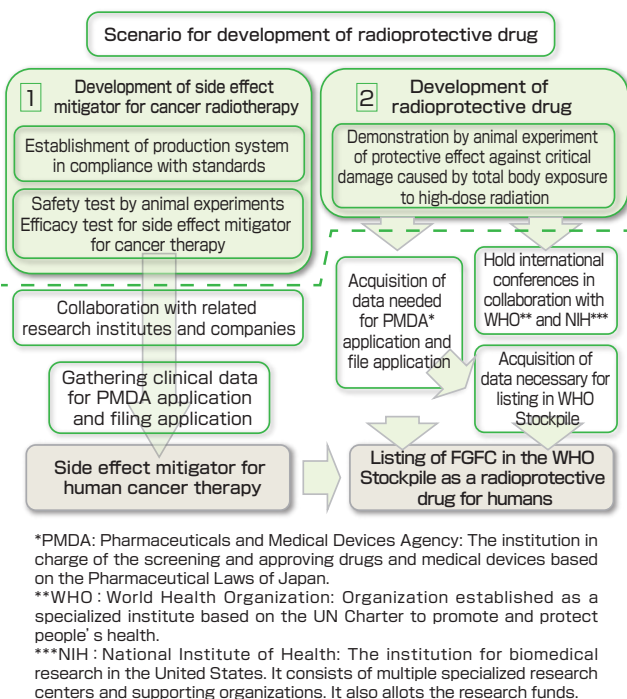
Scenario for development of radioprotective drug

1 Development of side effect mitigator for cancer radiotherapy

Establishment of production system in compliance with standards

Safety test by animal experiments Efficacy test for side effect mitigator for cancer therapy

2 Development of radioprotective drug

Demonstration by animal experiment of protective effect against critical damage caused by total body exposure to high-dose radiation

Collaboration with related research institutes and companies

Gathering clinical data for PMDA application and filing application

Acquisition of data needed for PMDA* application and file application

Hold international conferences in collaboration with WHO** and NIH***

Acquisition of data necessary for listing in WHO Stockpile

Side effect mitigator for human cancer therapy

Listing of FGFC in the WHO Stockpile as a radioprotective drug for humans

*PMDA: Pharmaceuticals and Medical Devices Agency: The institution in charge of the screening and approving drugs and medical devices based on the Pharmaceutical Laws of Japan.
**WHO : World Health Organization: Organization established as a specialized institute based on the UN Charter to promote and protect people's health.
***NIH : National Institute of Health: The institution for biomedical research in the United States. It consists of multiple specialized research centers and supporting organizations. It also allots the research funds.